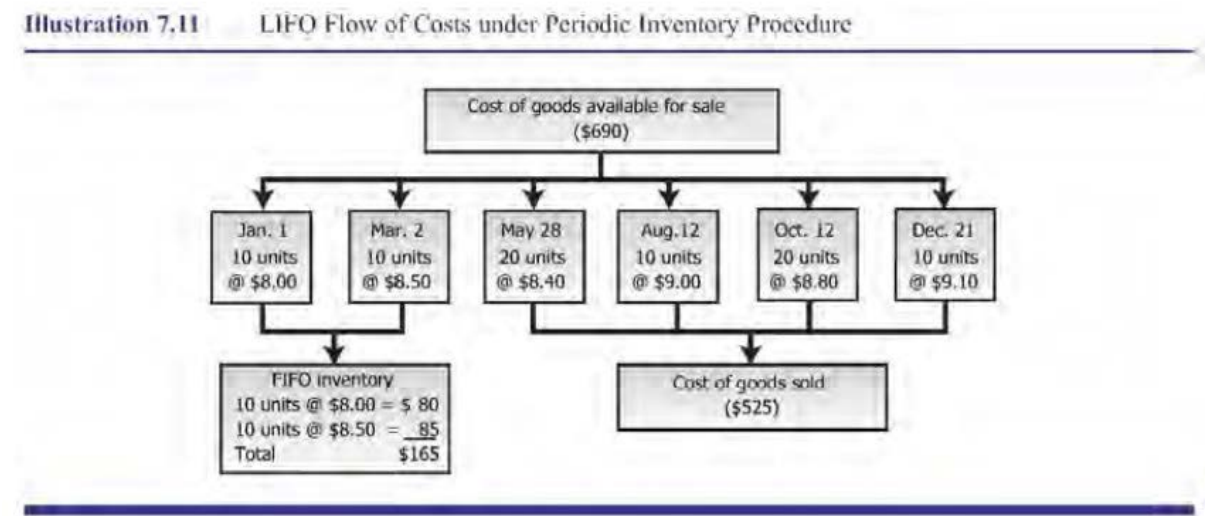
Illustration 7.11 LIFO Flow of Costs under Periodic Inventory Procedure

Cost of goods available for sale ($690)

Jan. 1 10 units @ $8.00

Mar. 2 10 units @ $8.50

May 28 20 units @ $8.40

Aug.12 10 units @ $9.00

Oct. 12 20 units @ $8.80

Dec. 21 10 units @ $9.10

FIFO inventory
10 units @ $8.00 = $ 80
10 units @ $8.50 = 85
Total $165

Cost of goods sold ($525)